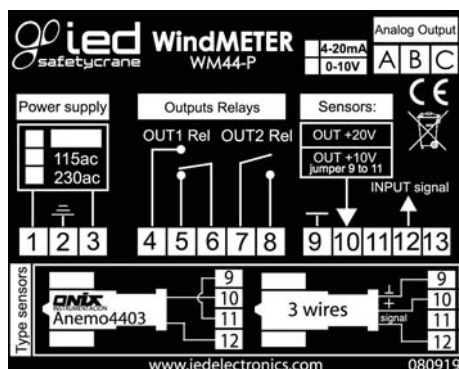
ied safetycrane
WindMETER
WM44-P
4-20mA
0-10V
Analog Output
A B C
CE

Power supply
115ac
230ac

Outputs Relays
OUT1 Rel OUT2 Rel

Sensors:
OUT +20V
OUT +10V
jumper 9 to 11
INPUT signal

1 2 3 4 5 6 7 8 9 10 11 12 13

Type sensors
ONIX
Anemo4403
9
10
11
12
3 wires
⊥
+
signal
9
10
11
12

www.iedelectronics.com
080919